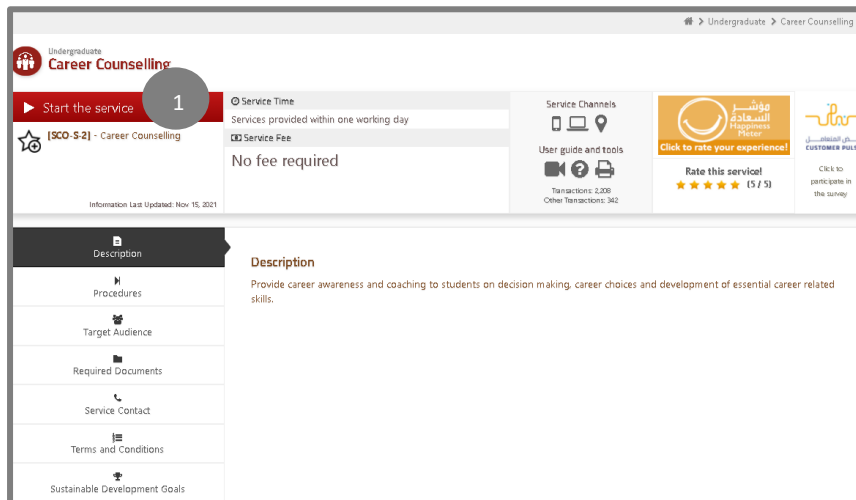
> Undergraduate > Career Counselling

Undergraduate
Career Counselling

Start the service
1

[SCO-S-2] - Career Counselling

Information Last Updated: Nov 15, 2021

Service Time
Services provided within one working day
Service Fee
No fee required

Service Channels
User guide and tools
Transactions: 2,208
Other Transactions: 342

مؤشر السعادة
Happiness Meter
Click to rate your experience!
Rate this service!
(5 / 5)

نبض المتعامل
CUSTOMER PULS
Click to participate in the survey

Description
Procedures
Target Audience
Required Documents
Service Contact
Terms and Conditions
Sustainable Development Goals

Description
Provide career awareness and coaching to students on decision making, career choices and development of essential career related skills.